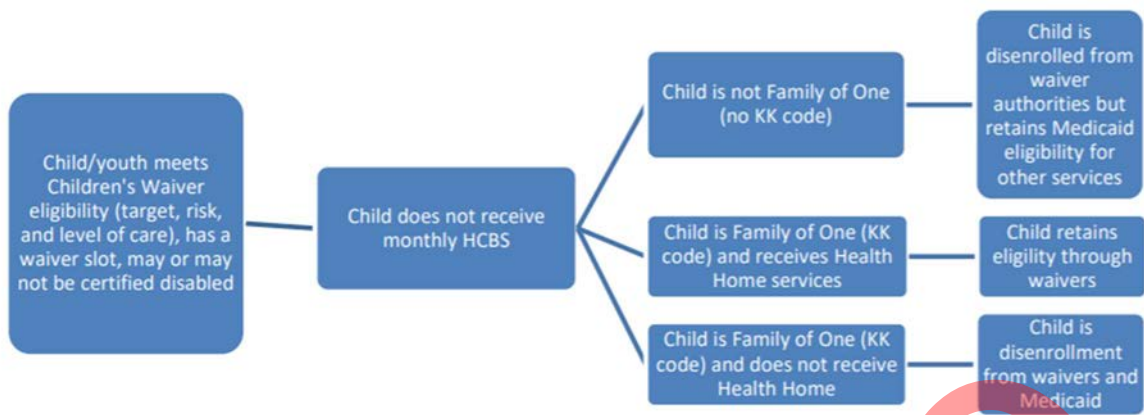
Child/youth meets Children's Waiver eligibility (target, risk, and level of care), has a waiver slot, may or may not be certified disabled

Child does not receive monthly HCBS

Child is not Family of One (no KK code)

Child is disenrolled from waiver authorities but retains Medicaid eligibility for other services

Child is Family of One (KK code) and receives Health Home services

Child retains eligility through waivers

Child is Family of One (KK code) and does not receive Health Home

Child is disenrollment from waivers and Medicaid